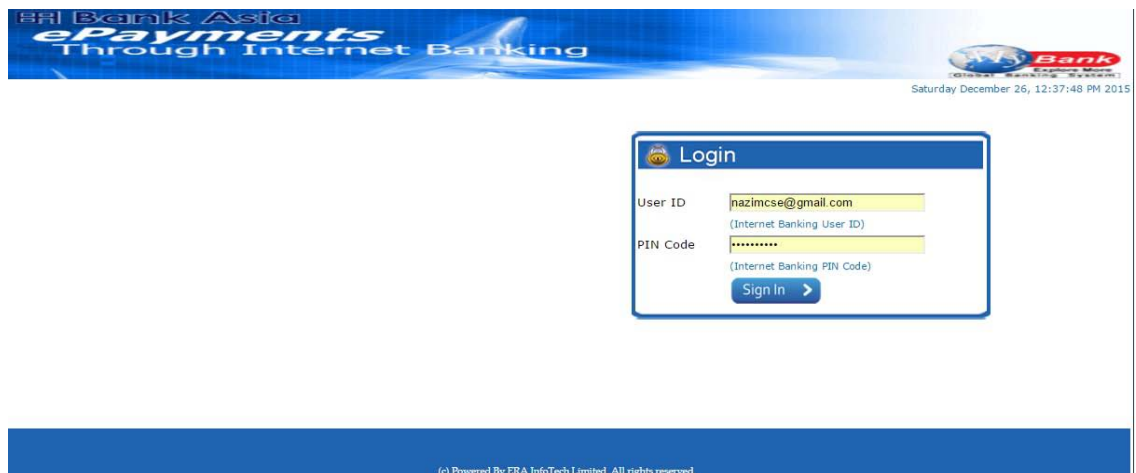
Bank Asia
ePayments
Through Internet Banking

Bank
Explore More
Global Banking System

Saturday December 26, 12:37:48 PM 2015

Login

User ID nazimcse@gmail.com
(Internet Banking User ID)
PIN Code ••••••••••
(Internet Banking PIN Code)
Sign In

(c) Powered By ERA InfoTech Limited. All rights reserved.